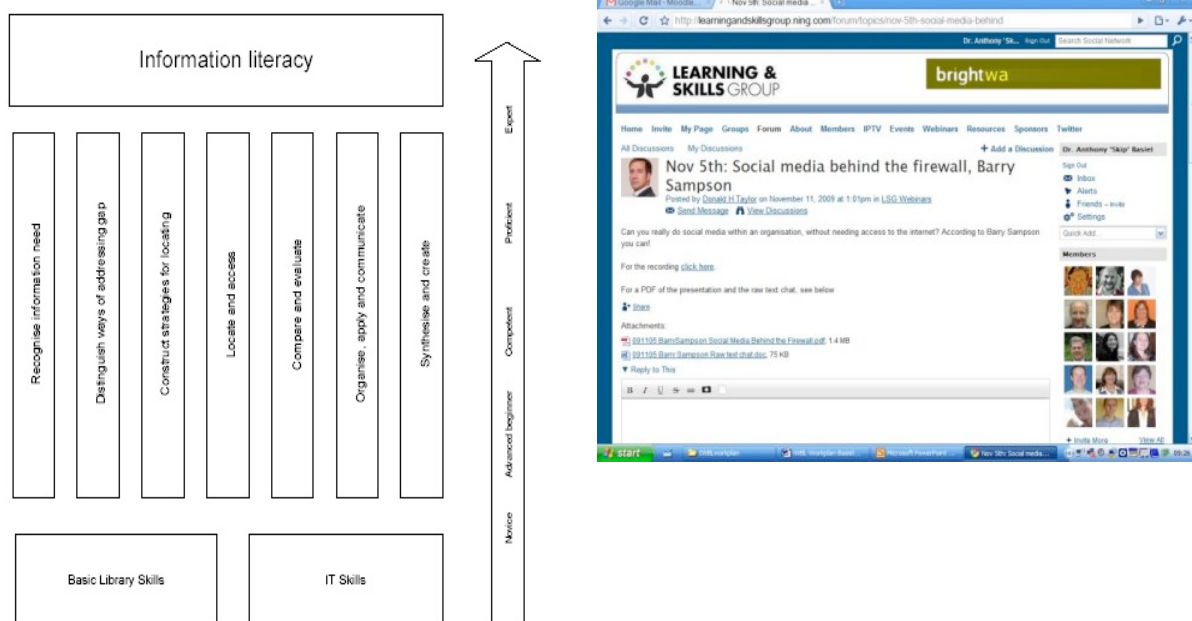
Information literacy

Recognise information need

Distinguish ways of addressing gap

Construct strategies for locating

Locate and access

Compare and evaluate

Organise, apply and communicate

Synthesise and create

Basic Library Skills

IT Skills

Novice

Advanced beginner

Competent

Proficient

Expert

Google Mail - Moodle... Nov 5th: Social media...

http://learningandskillsgroup.ning.com/forum/topics/nov-5th-social-media-behind

Dr. Anthony 'Sk... Sign Out Search Social Network

LEARNING & SKILLS GROUP

brightwa

Home Invite My Page Groups Forum About Members IPTV Events Webinars Resources Sponsors Twitter

All Discussions My Discussions

+ Add a Discussion

Nov 5th: Social media behind the firewall, Barry Sampson

Posted by Donald H Taylor on November 11, 2009 at 1:01pm in LSG Webinars

Send Message View Discussions

Can you really do social media within an organisation, without needing access to the internet? According to Barry Sampson you can!

For the recording click here.

For a PDF of the presentation and the raw text chat, see below

Share

Attachments:

091105 BarrySampson Social Media Behind the Firewall.pdf, 1.4 MB

091105 Barry Sampson Raw text chat.doc, 75 KB

▼ Reply to This

B I U S

Dr. Anthony "Skip" Basiel

Sign Out

Inbox

Alerts

Friends – Invite

Settings

Quick Add...

Members

+ Invite More

View All

start

Microsoft PowerPoint...

Nov 5th: Social media...